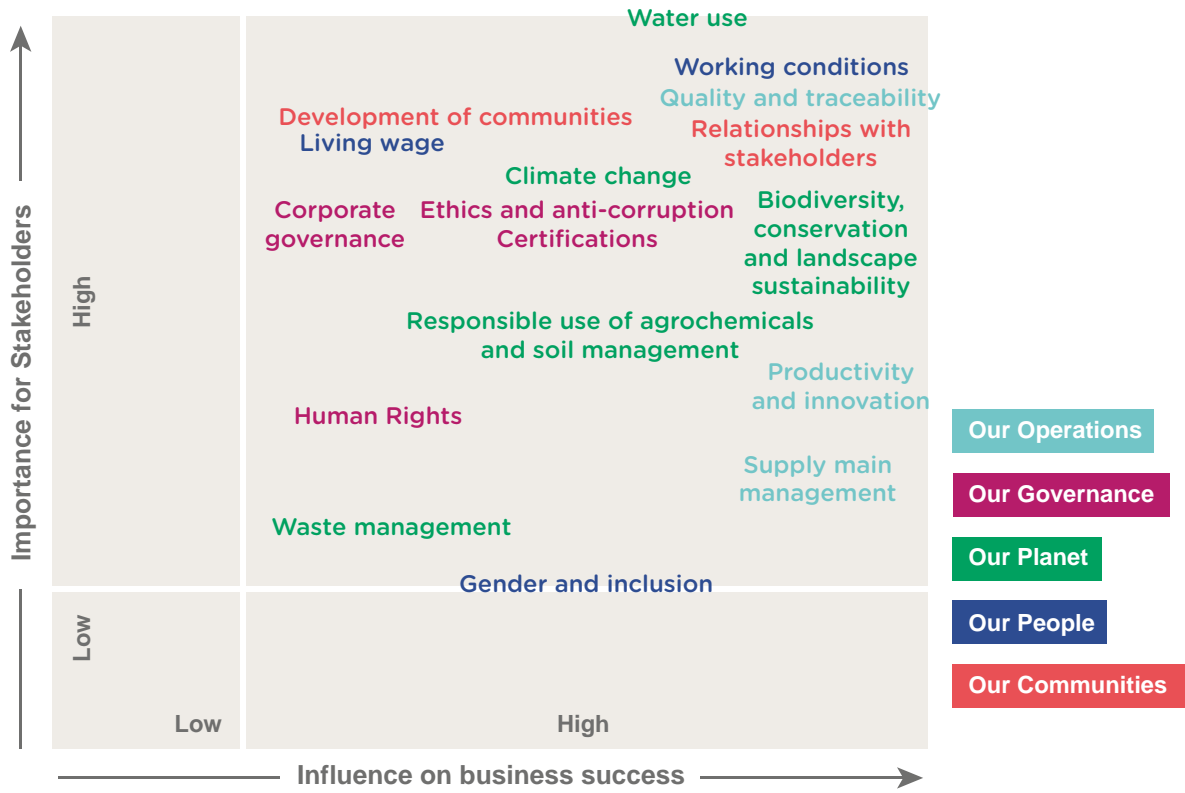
Water use

Working conditions

Quality and traceability

Development of communities

Living wage

Relationships with stakeholders

Climate change

Corporate governance

Ethics and anti-corruption

Certifications

Biodiversity, conservation and landscape sustainability

Responsible use of agrochemicals and soil management

Productivity and innovation

Human Rights

Supply main management

Waste management

Gender and inclusion

Importance for Stakeholders

High

Low

Low

High

Influence on business success

Our Operations

Our Governance

Our Planet

Our People

Our Communities